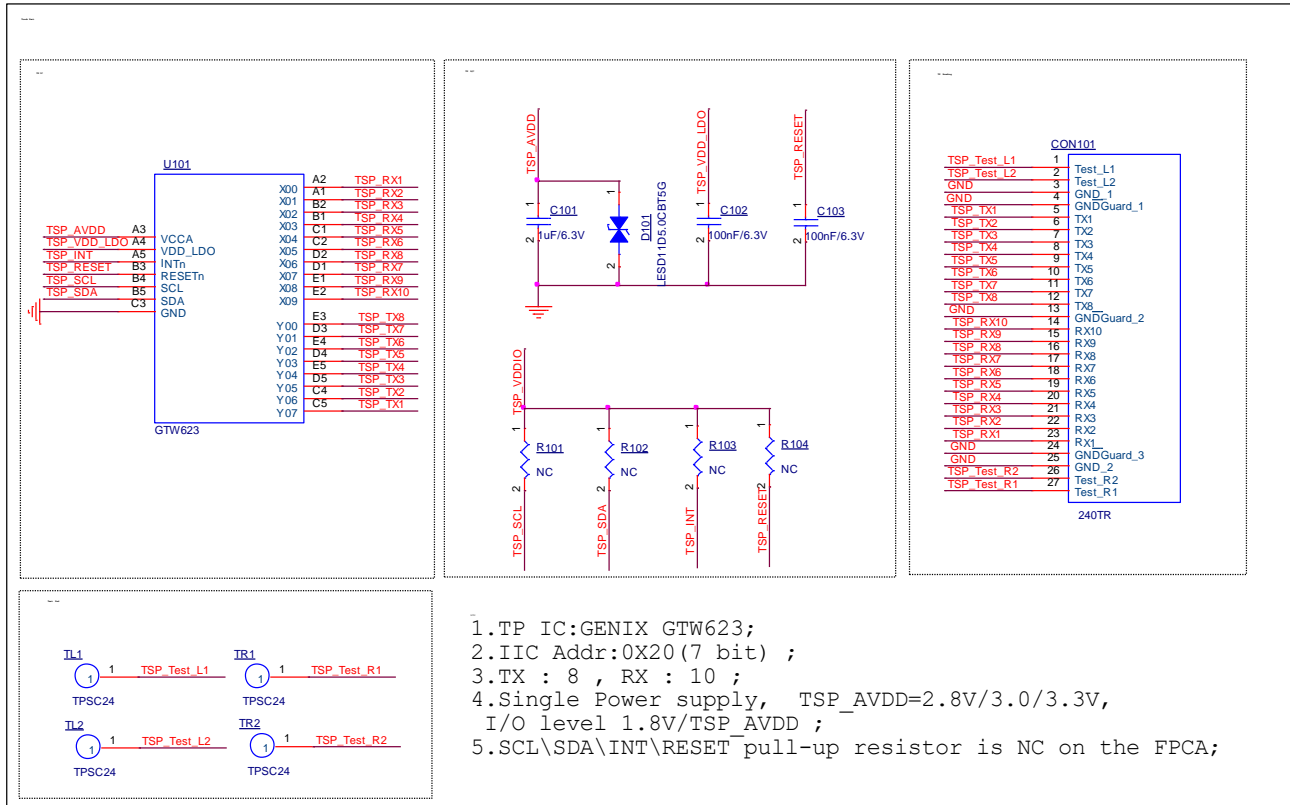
U101

TSP_AVDD A3 VCCA
TSP_VDD_LDO A4 VDD_LDO
TSP_INT A5 INTn
TSP_RESET B3 RESETn
TSP_SCL B4 SCL
TSP_SDA B5 SDA
C3 GND

X00 A2 TSP_RX1
X01 A1 TSP_RX2
X02 B2 TSP_RX3
X03 B1 TSP_RX4
X04 C1 TSP_RX5
X05 C2 TSP_RX6
X06 D2 TSP_RX8
X07 D1 TSP_RX7
X08 E1 TSP_RX9
X09 E2 TSP_RX10

Y00 E3 TSP_TX8
Y01 D3 TSP_TX7
Y02 E4 TSP_TX6
Y03 D4 TSP_TX5
Y04 E5 TSP_TX4
Y05 D5 TSP_TX3
Y06 C4 TSP_TX2
Y07 C5 TSP_TX1

GTW623

TSP_AVDD
1 C101 2 1uF/6.3V
1 D101 2 ESD11D5.0CBT5G
TSP_VDD_LDO
1 C102 2 100nF/6.3V
TSP_RESET
1 C103 2 100nF/6.3V

TSP_VDDIO
1 R101 NC 2 TSP_SCL
1 R102 NC 2 TSP_SDA
1 R103 NC 2 TSP_INT
1 R104 NC 2 TSP_RESET

CON101
| Net | Pin | Name |
|---|---|---|
| TSP_Test_L1 | 1 | Test_L1 |
| TSP_Test_L2 | 2 | Test_L2 |
| GND | 3 | GND_1 |
| GND | 4 | GNDGuard_1 |
| TSP_TX1 | 5 | TX1 |
| TSP_TX2 | 6 | TX2 |
| TSP_TX3 | 7 | TX3 |
| TSP_TX4 | 8 | TX4 |
| TSP_TX5 | 9 | TX5 |
| TSP_TX6 | 10 | TX6 |
| TSP_TX7 | 11 | TX7 |
| TSP_TX8 | 12 | TX8 |
| GND | 13 | GNDGuard_2 |
| TSP_RX10 | 14 | RX10 |
| TSP_RX9 | 15 | RX9 |
| TSP_RX8 | 16 | RX8 |
| TSP_RX7 | 17 | RX7 |
| TSP_RX6 | 18 | RX6 |
| TSP_RX5 | 19 | RX5 |
| TSP_RX4 | 20 | RX4 |
| TSP_RX3 | 21 | RX3 |
| TSP_RX2 | 22 | RX2 |
| TSP_RX1 | 23 | RX1 |
| GND | 24 | GNDGuard_3 |
| GND | 25 | GND_2 |
| TSP_Test_R2 | 26 | Test_R2 |
| TSP_Test_R1 | 27 | Test_R1 |
240TR

TL1 1 1 TSP_Test_L1 TPSC24
TR1 1 1 TSP_Test_R1 TPSC24
TL2 1 1 TSP_Test_L2 TPSC24
TR2 1 1 TSP_Test_R2 TPSC24

1.TP IC:GENIX GTW623;
2.IIC Addr:0X20(7 bit) ;
3.TX : 8 , RX : 10 ;
4.Single Power supply, TSP_AVDD=2.8V/3.0/3.3V,
I/O level 1.8V/TSP_AVDD ;
5.SCL\SDA\INT\RESET pull-up resistor is NC on the FPCA;